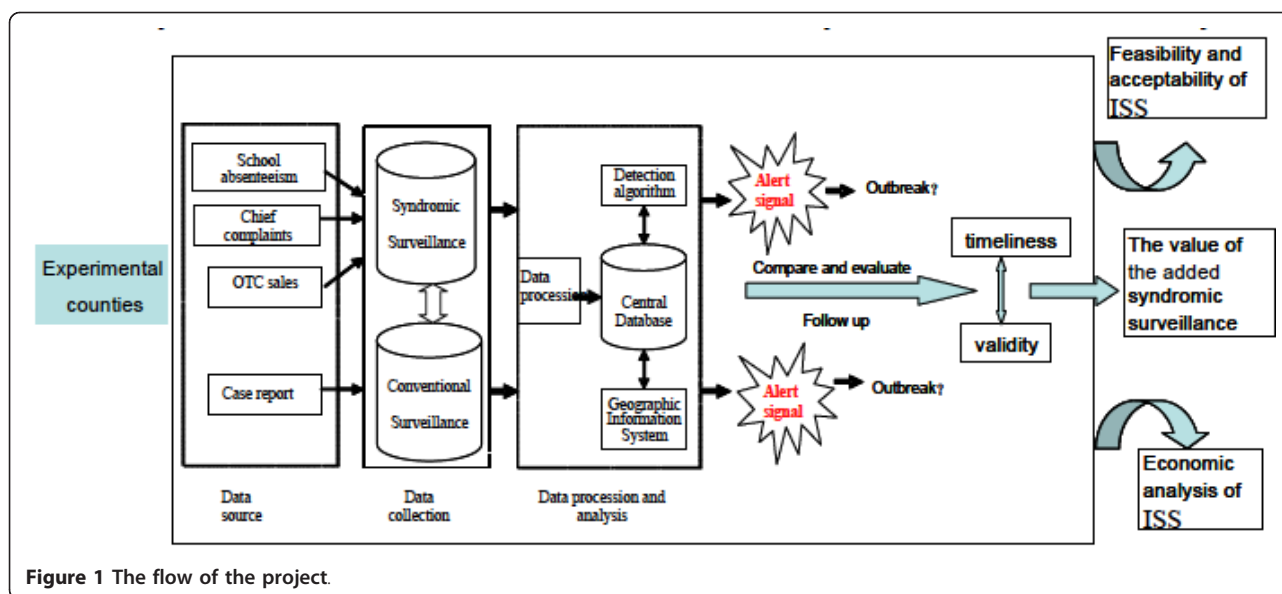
Feasibility and acceptability of ISS

Experimental counties

School absenteeism

Chief complaints

OTC sales

Case report

Syndromic Surveillance

Conventional Surveillance

Detection algorithm

Data processi

Central Database

Geographic Information System

Alert signal

Outbreak?

Compare and evaluate

Follow up

Alert signal

Outbreak?

timeliness

validity

The value of the added syndromic surveillance

Economic analysis of ISS

Data source

Data collection

Data procession and analysis

Figure 1 The flow of the project.